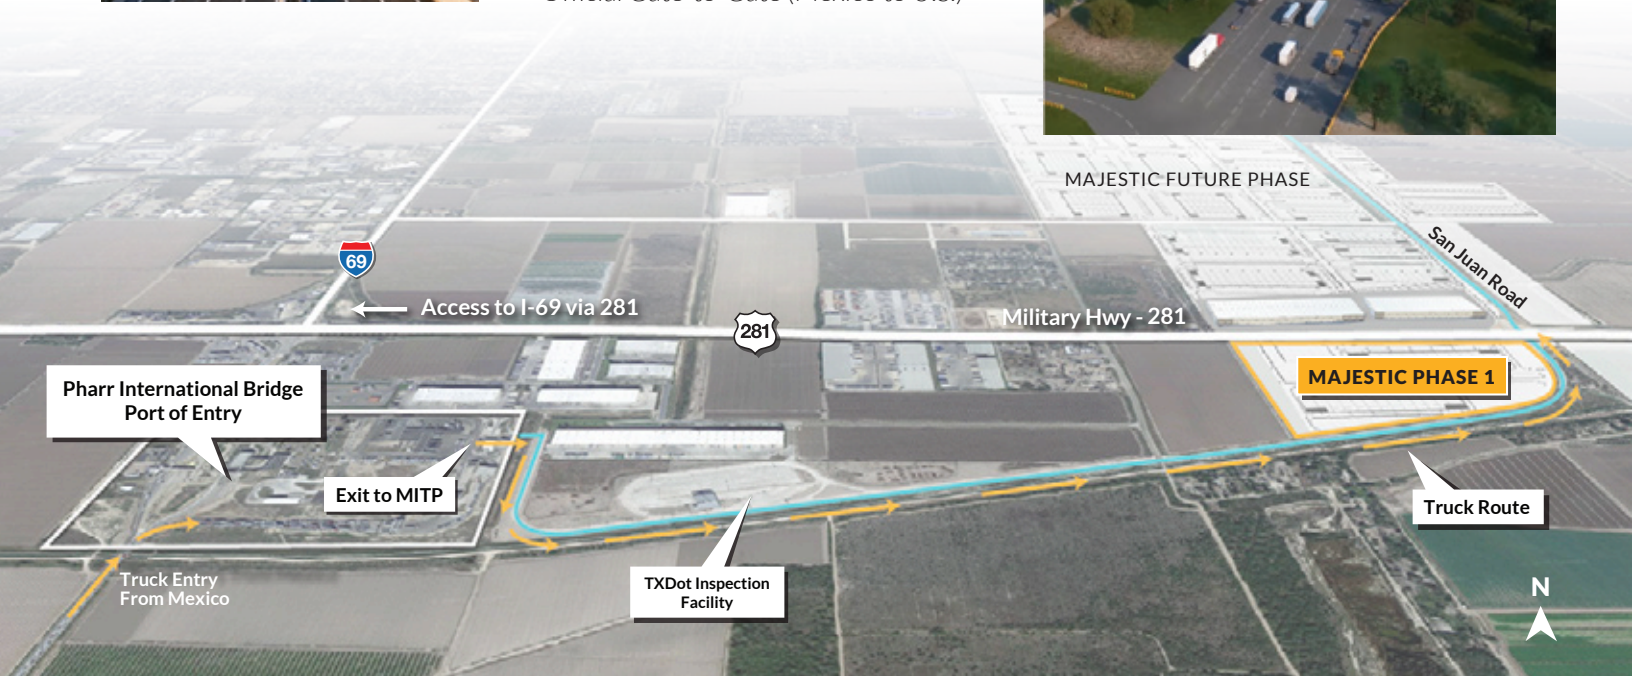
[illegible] Gate-to-Gate (Mexico to U.S.)

MAJESTIC FUTURE PHASE

San Juan Road

69

Access to I-69 via 281

281

Military Hwy - 281

MAJESTIC PHASE 1

Pharr International Bridge Port of Entry

Exit to MITP

Truck Route

Truck Entry From Mexico

TXDot Inspection Facility

N